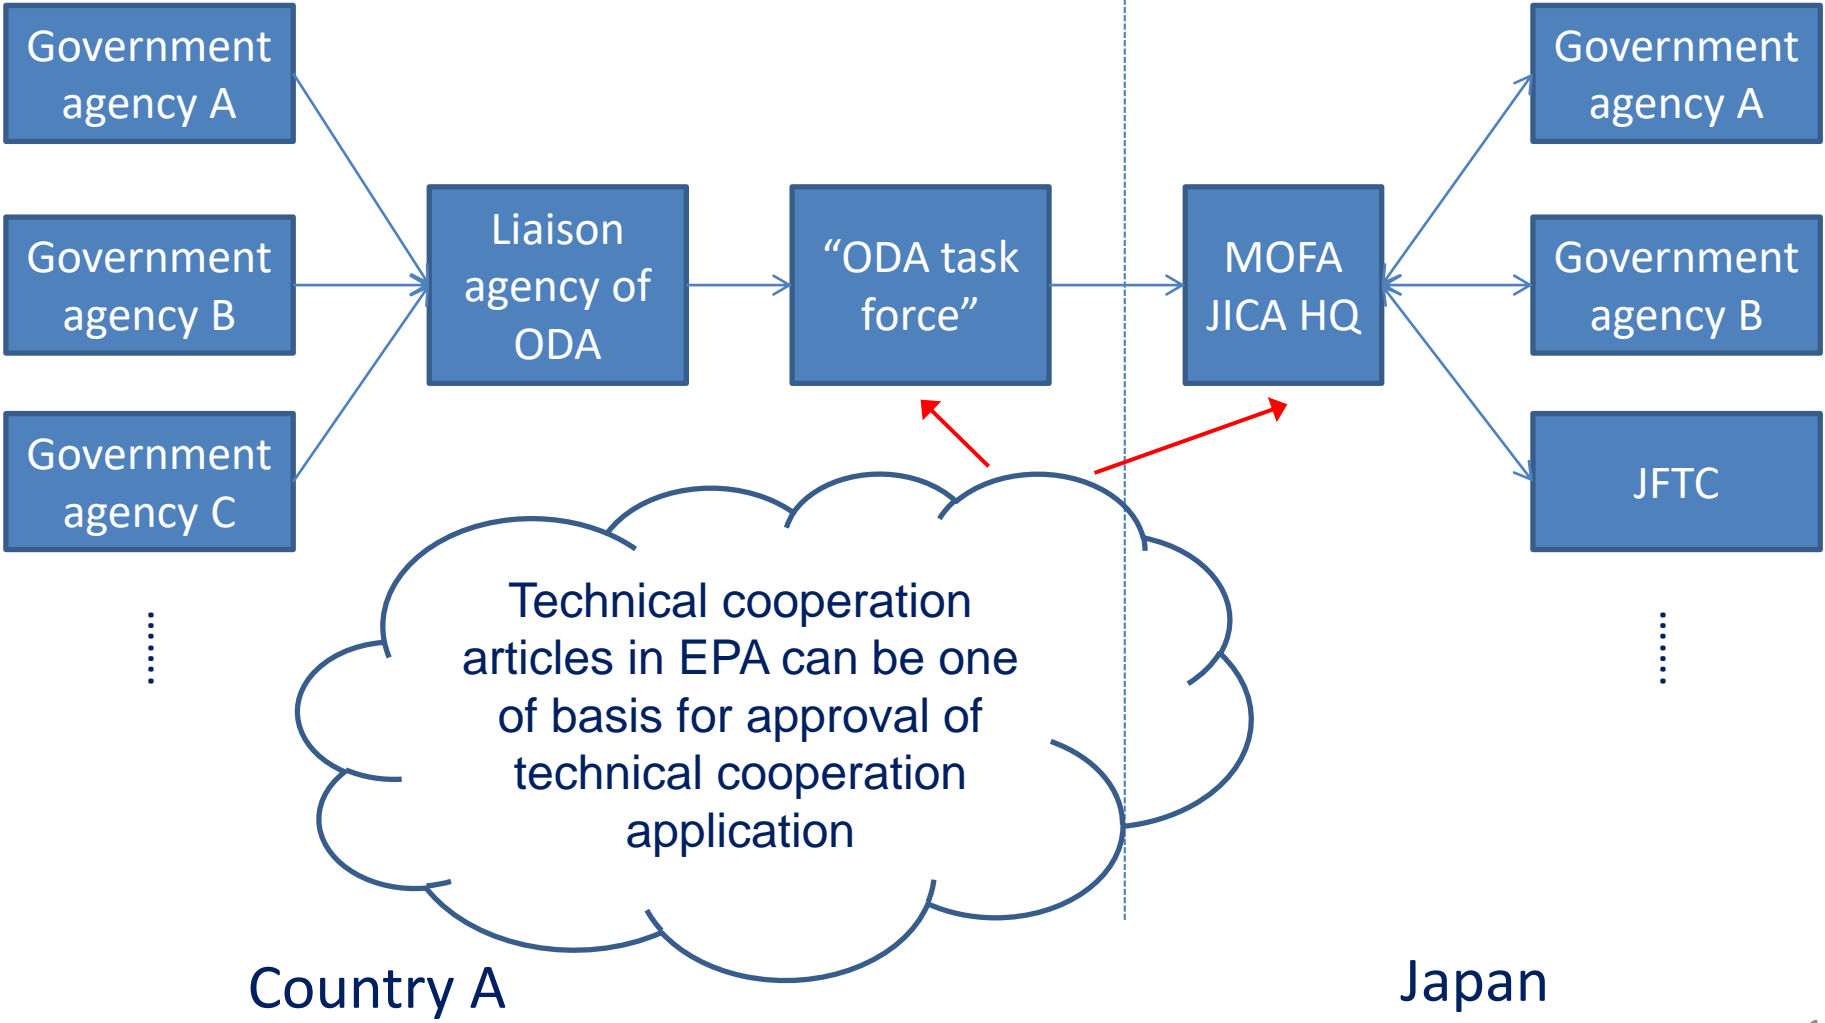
Government agency A

Government agency B

Government agency C

Liaison agency of ODA

“ODA task force”

MOFA JICA HQ

Government agency A

Government agency B

JFTC

Technical cooperation articles in EPA can be one of basis for approval of technical cooperation application

Country A

Japan